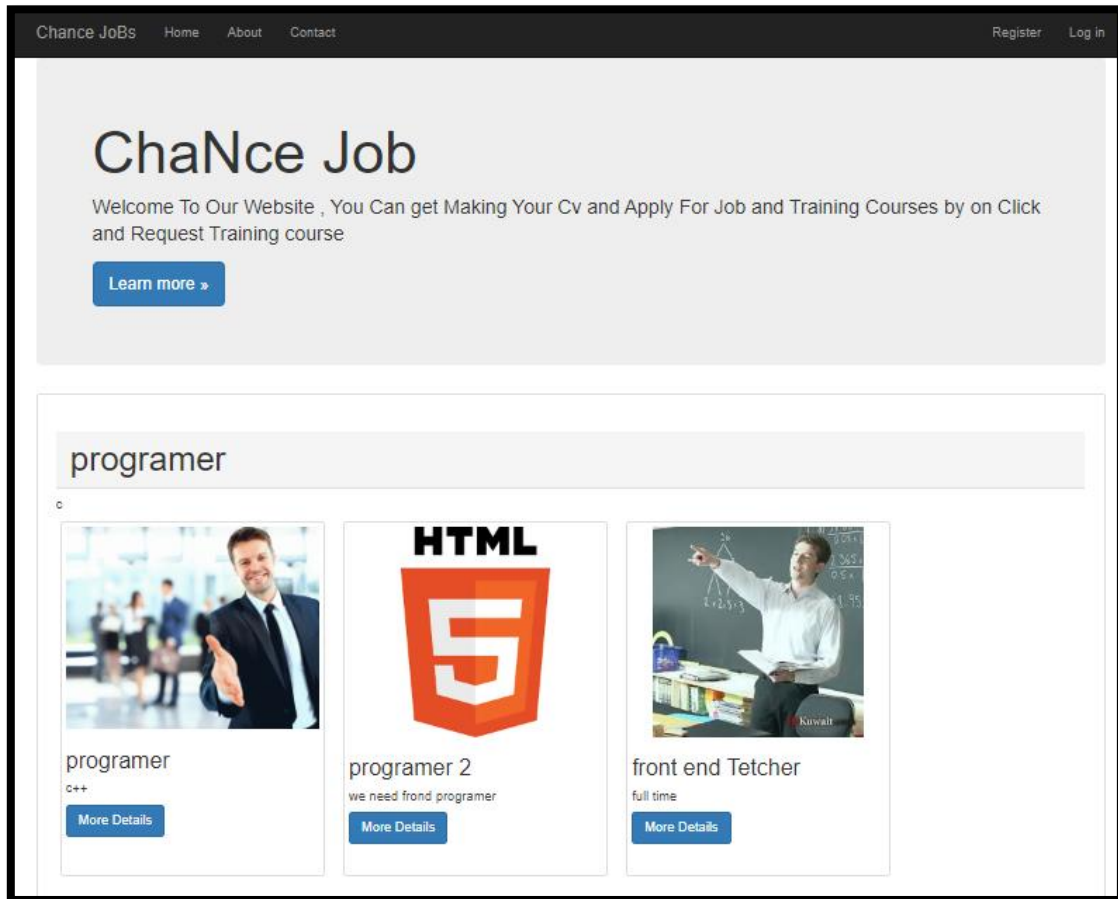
Chance JoBs Home About Contact Register Log in

ChaNce Job

Welcome To Our Website , You Can get Making Your Cv and Apply For Job and Training Courses by on Click and Request Training course

Learn more »

programer

c

programer

c++

More Details

HTML

5

programer 2

we need frond programer

More Details

Kuwait

front end Tetcher

full time

More Details